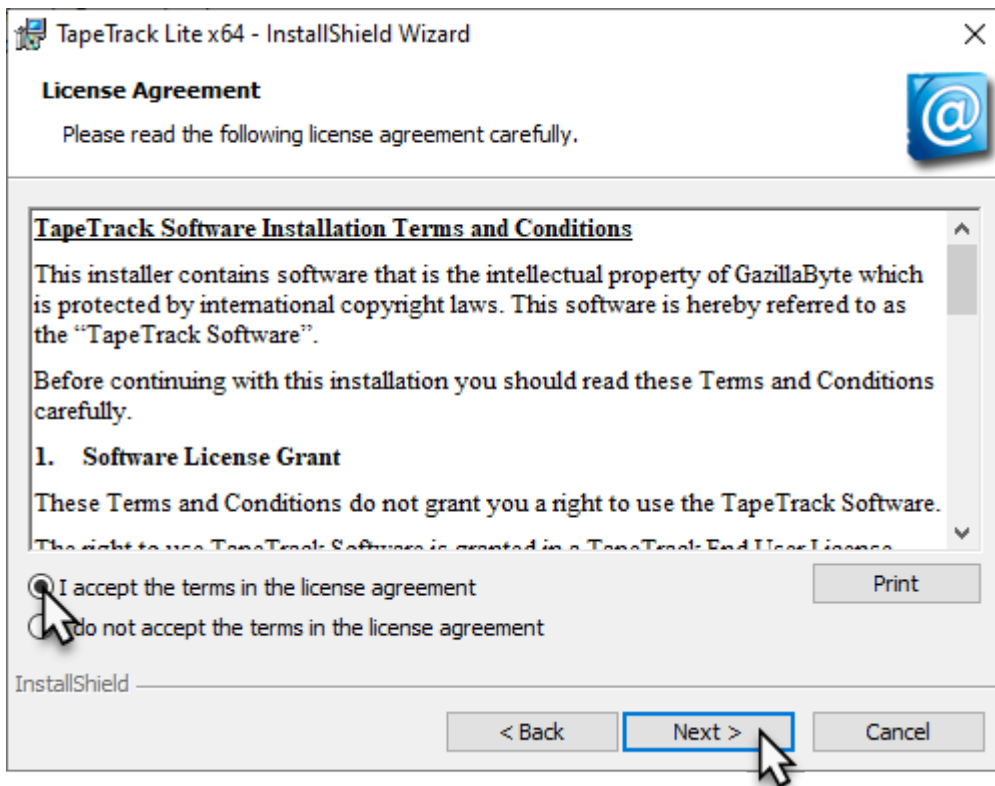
TapeTrack Lite x64 - InstallShield Wizard

License Agreement

Please read the following license agreement carefully.

TapeTrack Software Installation Terms and Conditions

This installer contains software that is the intellectual property of GazillaByte which is protected by international copyright laws. This software is hereby referred to as the “TapeTrack Software”.

Before continuing with this installation you should read these Terms and Conditions carefully.

1. Software License Grant

These Terms and Conditions do not grant you a right to use the TapeTrack Software.

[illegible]

I accept the terms in the license agreement

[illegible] do not accept the terms in the license agreement

Print

InstallShield

< Back

Next >

Cancel